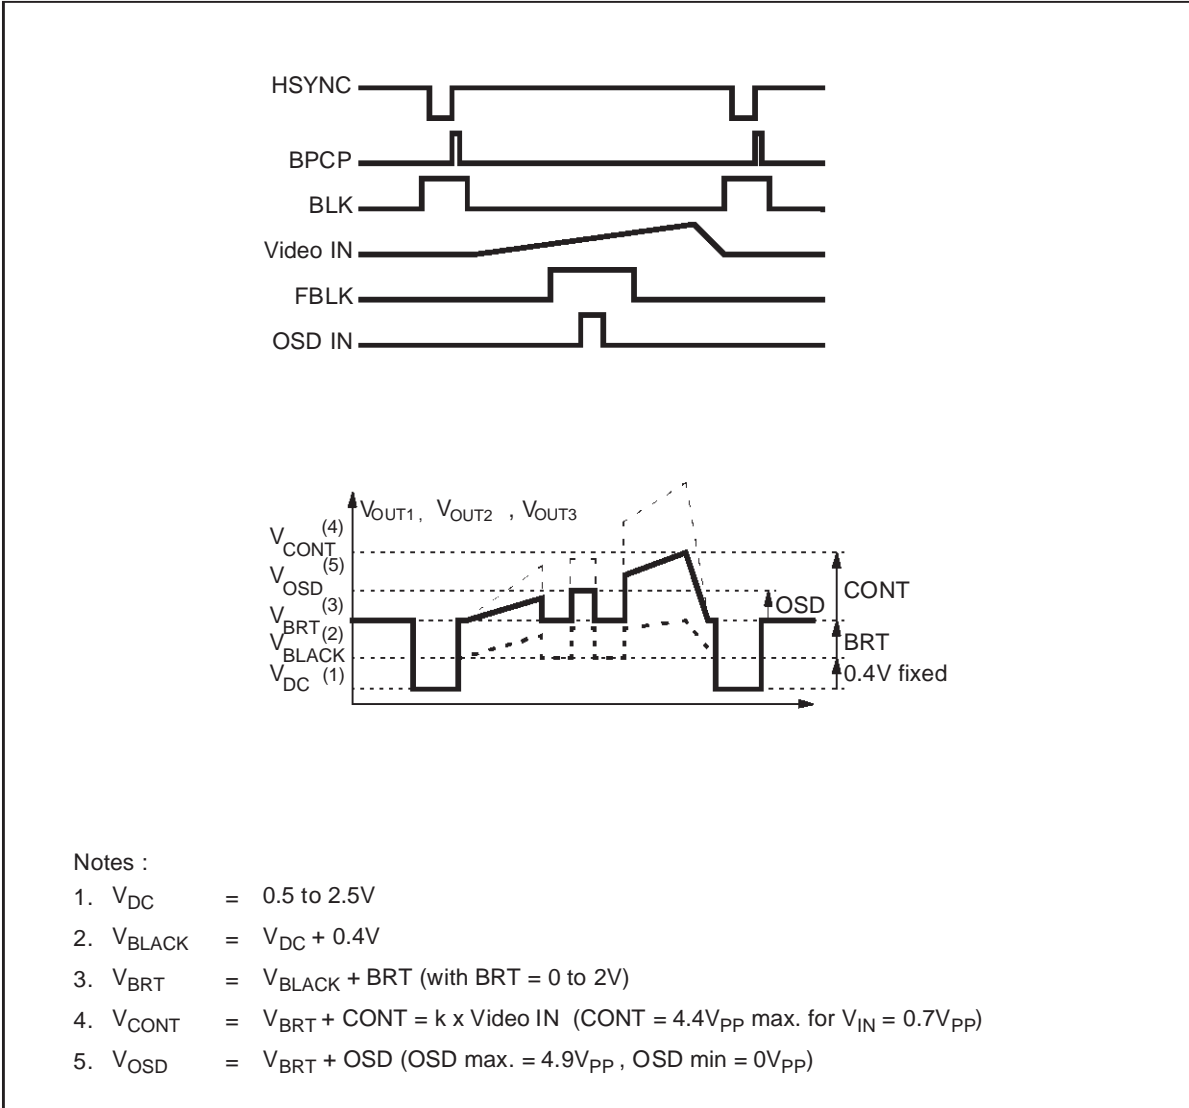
HSYNC
BPCP
BLK
Video IN
FBLK
OSD IN

$V_{OUT1}$, $V_{OUT2}$ , $V_{OUT3}$
$V_{CONT}$ (4)
$V_{OSD}$ (5)
$V_{BRT}$ (3)
$V_{BLACK}$ (2)
$V_{DC}$ (1)
OSD
CONT
BRT
0.4V fixed

Notes :
1. $V_{DC}$ = 0.5 to 2.5V
2. $V_{BLACK}$ = $V_{DC}$ + 0.4V
3. $V_{BRT}$ = $V_{BLACK}$ + BRT (with BRT = 0 to 2V)
4. $V_{CONT}$ = $V_{BRT}$ + CONT = k x Video IN (CONT = 4.4$V_{PP}$ max. for $V_{IN}$ = 0.7$V_{PP}$)
5. $V_{OSD}$ = $V_{BRT}$ + OSD (OSD max. = 4.9$V_{PP}$ , OSD min = 0$V_{PP}$)